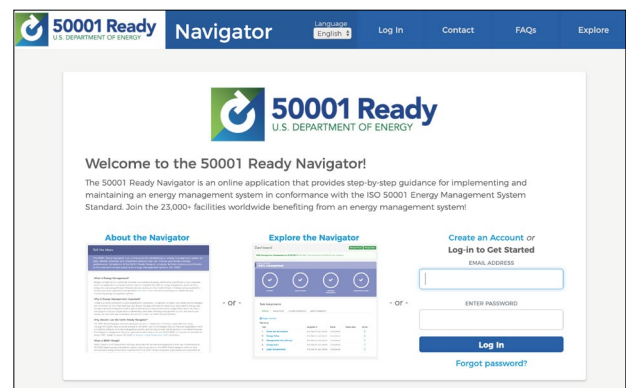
50001 Ready
U.S. DEPARTMENT OF ENERGY

Navigator

Language
English

Log In

Contact

FAQs

Explore

50001 Ready
U.S. DEPARTMENT OF ENERGY

Welcome to the 50001 Ready Navigator!

The 50001 Ready Navigator is an online application that provides step-by-step guidance for implementing and maintaining an energy management system in conformance with the ISO 50001 Energy Management System Standard. Join the 23,000+ facilities worldwide benefiting from an energy management system!

About the Navigator

- or -

Explore the Navigator

- or -

Create an Account or Log-in to Get Started

EMAIL ADDRESS

ENTER PASSWORD

Log In

Forgot password?